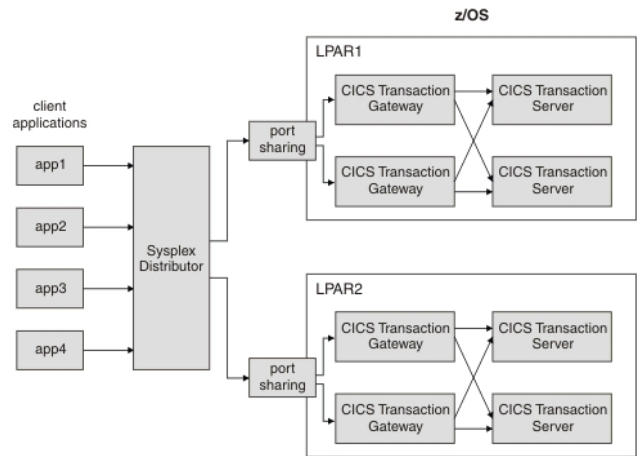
z/OS

LPAR1

client applications

app1

app2

app3

app4

Sysplex Distributor

port sharing

CICS Transaction Gateway

CICS Transaction Server

CICS Transaction Gateway

CICS Transaction Server

LPAR2

port sharing

CICS Transaction Gateway

CICS Transaction Server

CICS Transaction Gateway

CICS Transaction Server